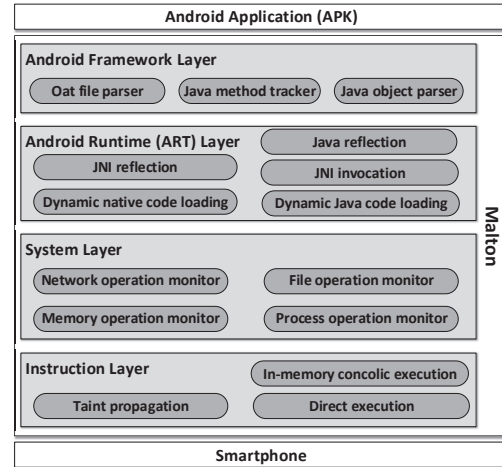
Android Application (APK)

Android Framework Layer

Oat file parser

Java method tracker

Java object parser

Android Runtime (ART) Layer

Java reflection

JNI reflection

JNI invocation

Dynamic native code loading

Dynamic Java code loading

Malton

System Layer

Network operation monitor

File operation monitor

Memory operation monitor

Process operation monitor

Instruction Layer

In-memory concolic execution

Taint propagation

Direct execution

Smartphone